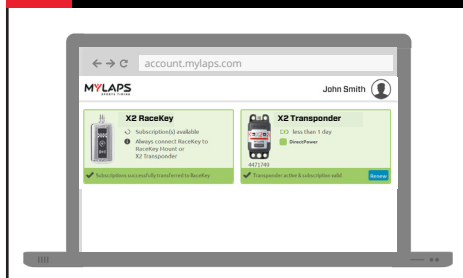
account.mylaps.com

MYLAPS SPORTS TIMING

John Smith

X2 RaceKey

Subscription(s) available

Always connect RaceKey to RaceKey Mount or X2 Transponder

Subscriptions successfully transferred to RaceKey

X2 Transponder

less than 1 day

DirectPower

4471749

Transponder active & subscription valid

Renew